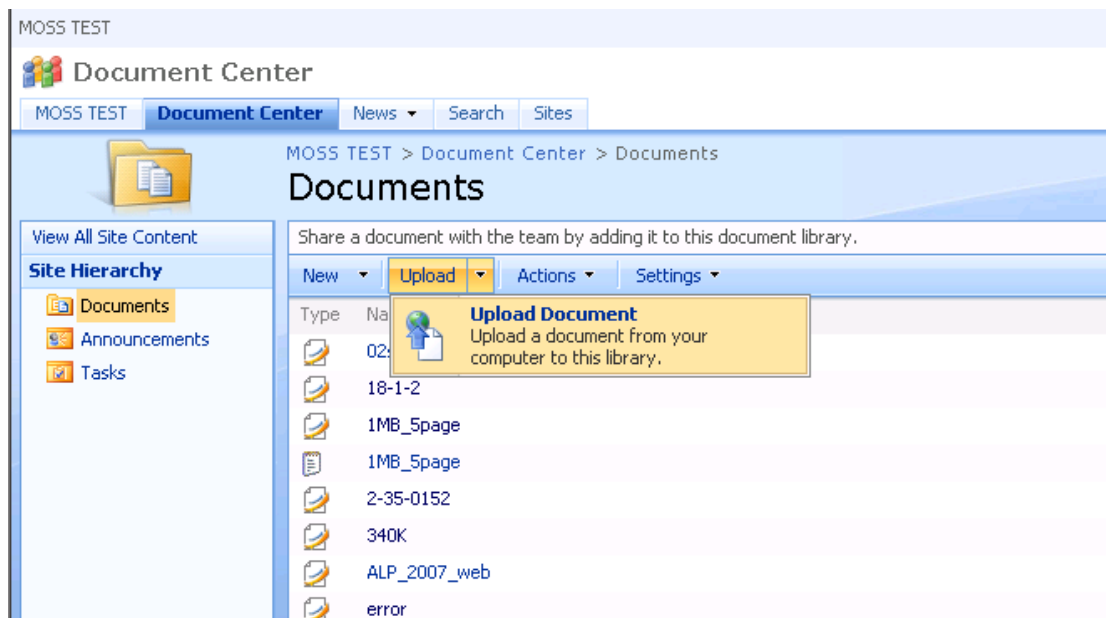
MOSS TEST

Document Center

MOSS TEST | Document Center | News ▾ | Search | Sites

MOSS TEST > Document Center > Documents

Documents

View All Site Content

Site Hierarchy

Documents

Announcements

Tasks

Share a document with the team by adding it to this document library.

New ▾ | Upload ▾ | Actions ▾ | Settings ▾

Upload Document
Upload a document from your computer to this library.

Type | Na

02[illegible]

18-1-2

1MB_5page

1MB_5page

2-35-0152

340K

ALP_2007_web

error